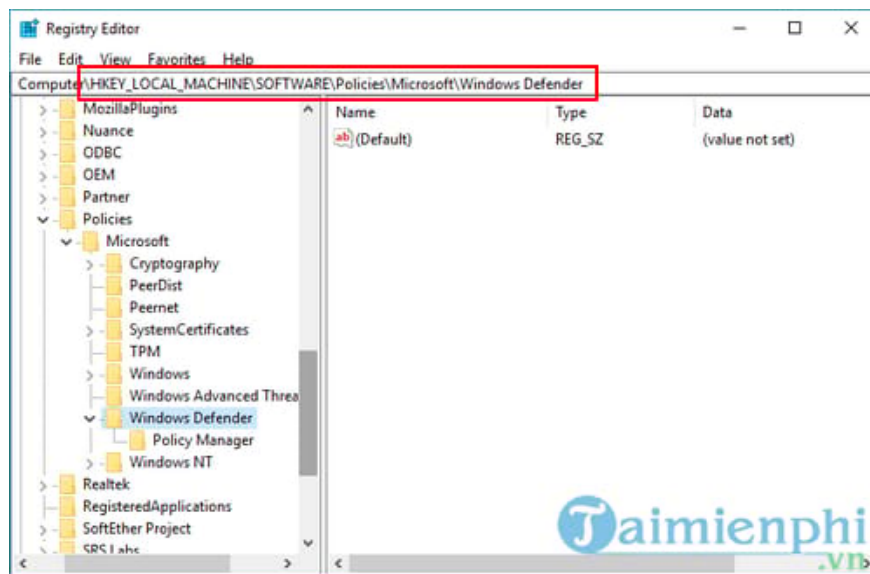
Registry Editor

File Edit View Favorites Help

Computer\HKEY_LOCAL_MACHINE\SOFTWARE\Policies\Microsoft\Windows Defender

MozillaPlugins
Nuance
ODBC
OEM
Partner
Policies
Microsoft
Cryptography
PeerDist
Peernet
SystemCertificates
TPM
Windows
Windows Advanced Threa
Windows Defender
Policy Manager
Windows NT
Realtek
RegisteredApplications
SoftEther Project
SRS Labs

| Name | Type | Data |
|---|---|---|
| (Default) | REG_SZ | (value not set) |

Taimienphi
.vn